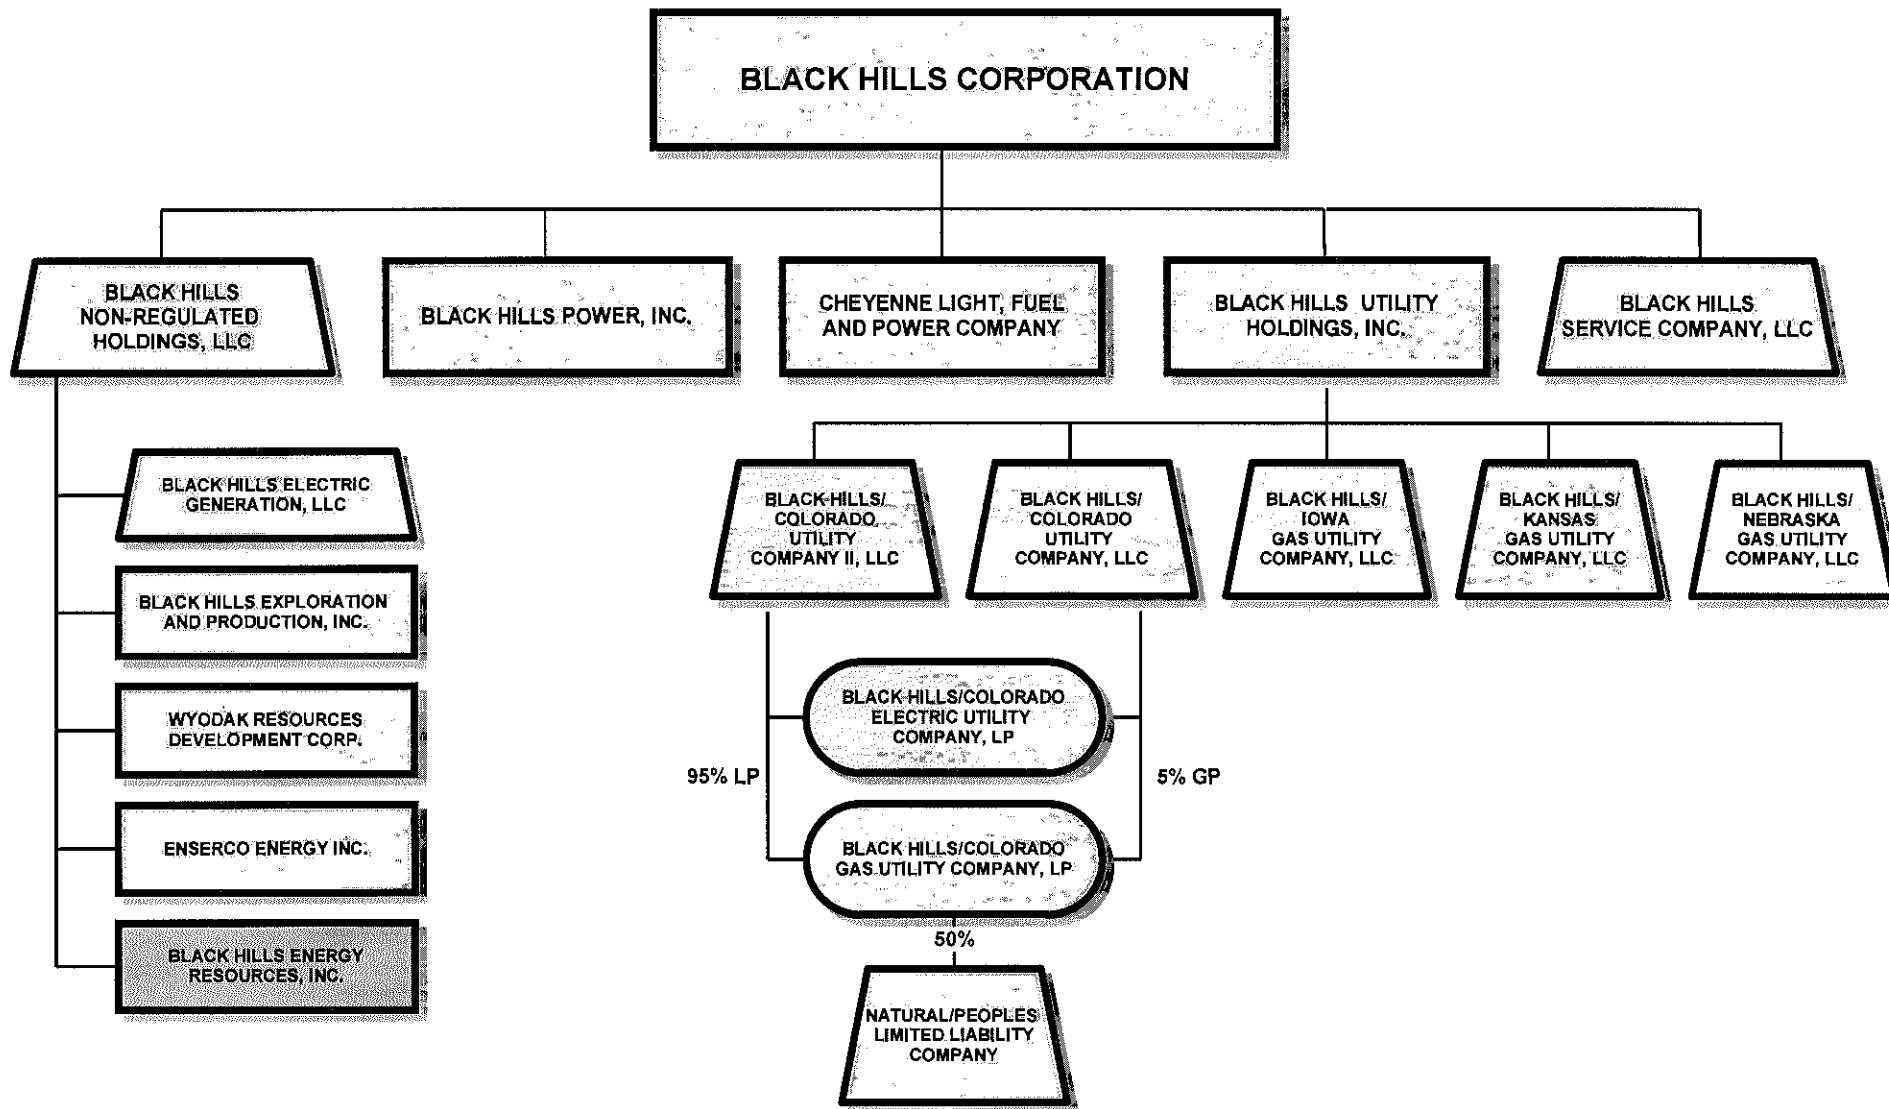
BLACK HILLS CORPORATION

BLACK HILLS NON-REGULATED HOLDINGS, LLC

BLACK HILLS POWER, INC.

CHEYENNE LIGHT, FUEL AND POWER COMPANY

BLACK HILLS UTILITY HOLDINGS, INC.

BLACK HILLS SERVICE COMPANY, LLC

BLACK HILLS ELECTRIC GENERATION, LLC

BLACK HILLS EXPLORATION AND PRODUCTION, INC.

WYODAK RESOURCES DEVELOPMENT CORP.

ENSERCO ENERGY INC.

BLACK HILLS ENERGY RESOURCES, INC.

BLACK HILLS/ COLORADO UTILITY COMPANY II, LLC

BLACK HILLS/ COLORADO UTILITY COMPANY, LLC

BLACK HILLS/ IOWA GAS UTILITY COMPANY, LLC

BLACK HILLS/ KANSAS GAS UTILITY COMPANY, LLC

BLACK HILLS/ NEBRASKA GAS UTILITY COMPANY, LLC

BLACK HILLS/COLORADO ELECTRIC UTILITY COMPANY, LP

95% LP

5% GP

BLACK HILLS/COLORADO GAS UTILITY COMPANY, LP

50%

NATURAL/PEOPLES LIMITED LIABILITY COMPANY